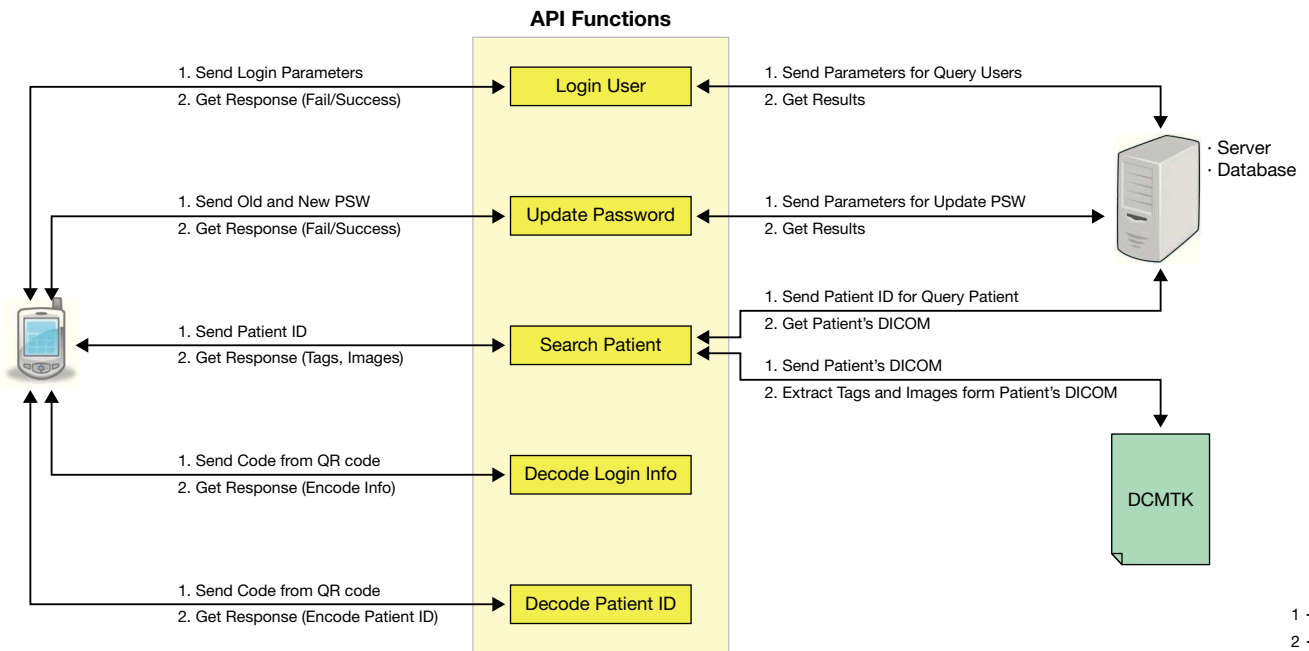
API Functions

1. Send Login Parameters
2. Get Response (Fail/Success)

Login User

1. Send Parameters for Query Users
2. Get Results

· Server
· Database

1. Send Old and New PSW
2. Get Response (Fail/Success)

Update Password

1. Send Parameters for Update PSW
2. Get Results

1. Send Patient ID for Query Patient
2. Get Patient's DICOM

1. Send Patient ID
2. Get Response (Tags, Images)

Search Patient

1. Send Patient's DICOM
2. Extract Tags and Images form Patient's DICOM

DCMTK

1. Send Code from QR code
2. Get Response (Encode Info)

Decode Login Info

1. Send Code from QR code
2. Get Response (Encode Patient ID)

Decode Patient ID

1 -
2 -